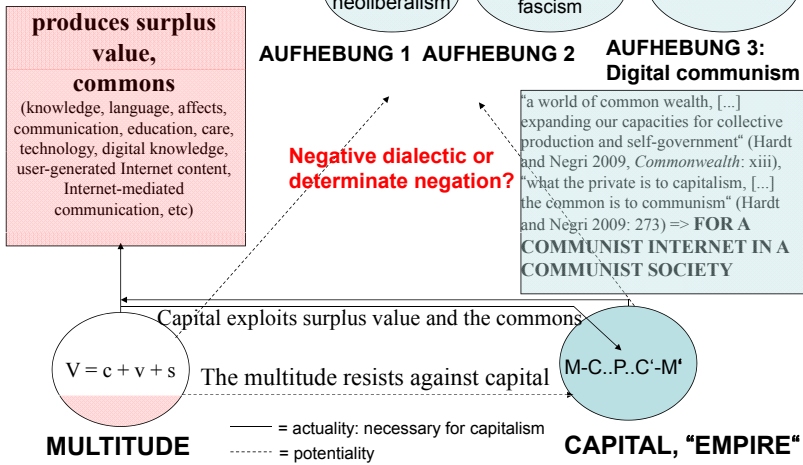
produces surplus value, commons

(knowledge, language, affects, communication, education, care, technology, digital knowledge, user-generated Internet content, Internet-mediated communication, etc)

neoliberalism

fascism

AUFHEBUNG 1 AUFHEBUNG 2

AUFHEBUNG 3: Digital communism

"a world of common wealth, [...] expanding our capacities for collective production and self-government" (Hardt and Negri 2009, *Commonwealth*: xiii), "what the private is to capitalism, [...] the common is to communism" (Hardt and Negri 2009: 273) => **FOR A COMMUNIST INTERNET IN A COMMUNIST SOCIETY**

Negative dialectic or determinate negation?

Capital exploits surplus value and the commons

$V = c + v + s$

The multitude resists against capital

M-C..P..C'-M'

MULTITUDE

= actuality: necessary for capitalism

= potentiality

CAPITAL, "EMPIRE"